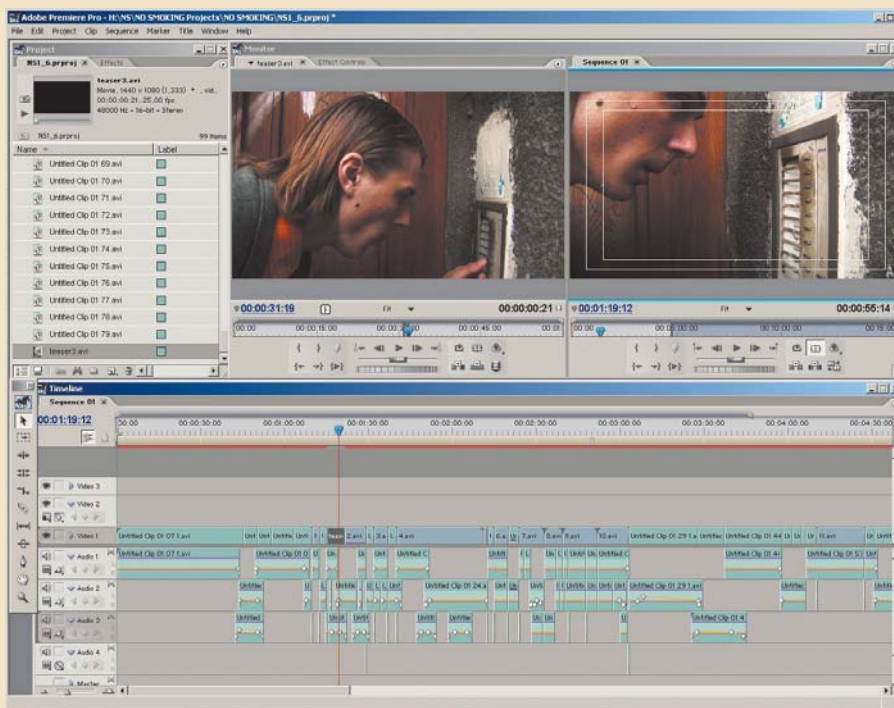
Adobe Premiere Pro - H:\NS\NO SMOKING Projects\NO SMOKING\NS1_6.prproj *
File Edit Project Clip Sequence Marker Title Window Help

Project
NS1_6.prproj × Effects
teaser3.avi
Movie, 1440 × 1080 (1,333) , vid...
00:00:00:21, 25,00 fps
48000 Hz - 16-bit - Stereo
NS1_6.prproj 99 Items
Name Label
Untitled Clip 01 69.avi
Untitled Clip 01 70.avi
Untitled Clip 01 71.avi
Untitled Clip 01 72.avi
Untitled Clip 01 73.avi
Untitled Clip 01 74.avi
Untitled Clip 01 75.avi
Untitled Clip 01 76.avi
Untitled Clip 01 77.avi
Untitled Clip 01 78.avi
Untitled Clip 01 79.avi
teaser3.avi

Monitor
teaser3.avi × Effect Controls
00:00:31:19 Fit 00:00:00:21
00:00 00:00:15:00 00:00:30:00 00:00:45:00 00:01

Sequence 01 ×
00:01:19:12 Fit 00:00:55:14
00:00 00:02:00:00 00:10:00:00 00:15:00

Timeline
Sequence 01 ×
00:01:19:12
00:00 00:00:30:00 00:01:00:00 00:01:30:00 00:02:00:00 00:02:30:00 00:03:00:00 00:03:30:00 00:04:00:00 00:04:30:00
Video 3
Video 2
Video 1
Untitled Clip 01 07 1.avi Unt Unt Untitle teaser 2.avi 3.a 4.avi 6.a 7.avi 8.avi 9.avi 10.avi Untitled Clip 01 29 1.a Untitle Untitled Clip 01 44 11.avi
Audio 1
Untitled Clip 01 07 1.avi Untitled Clip 01 0 Untitled C Untitled Clip 01 44 Untitled Clip 01 57 Unt
Audio 2
Untitle Untitle Unt Untitled Clip 01 24.a Untitled Clip 01 29 1.avi Untitle Untitle
Audio 3
Untitled Untit Untit Untitle Untitle Untitled Clip 01 4
Audio 4
Master